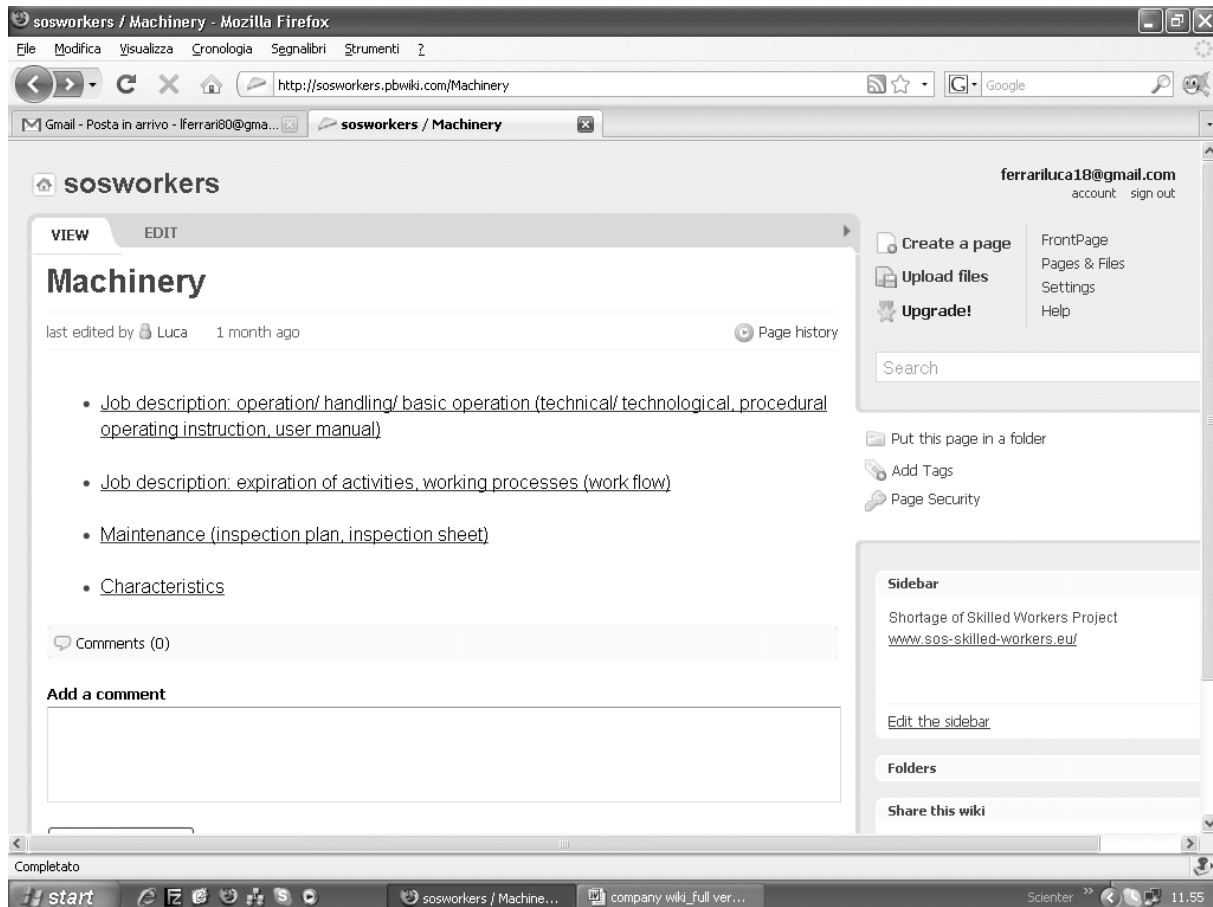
sosworkers / Machinery - Mozilla Firefox

File Modifica Visualizza Cronologia Segnalibri Strumenti ?

http://sosworkers.pbwiki.com/Machinery

Google

Gmail - Posta in arrivo - lferrari80@gma...

sosworkers / Machinery

sosworkers

ferrariluca18@gmail.com
account sign out

VIEW EDIT

Machinery

last edited by Luca 1 month ago

Page history

Create a page
Upload files
Upgrade!

FrontPage
Pages & Files
Settings
Help

Search

- Job description: operation/ handling/ basic operation (technical/ technological, procedural operating instruction, user manual)

- Job description: expiration of activities, working processes (work flow)

- Maintenance (inspection plan, inspection sheet)

- Characteristics

Put this page in a folder
Add Tags
Page Security

Comments (0)

Add a comment

Sidebar

Shortage of Skilled Workers Project
www.sos-skilled-workers.eu/

Edit the sidebar

Folders

Share this wiki

Completato

start

sosworkers / Machine...

company wiki_full ver...

Scienter

11.55